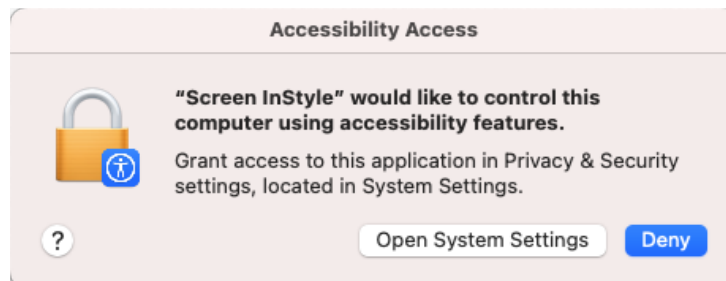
Accessibility Access

“Screen InStyle” would like to control this computer using accessibility features.

Grant access to this application in Privacy & Security settings, located in System Settings.

?

Open System Settings

Deny